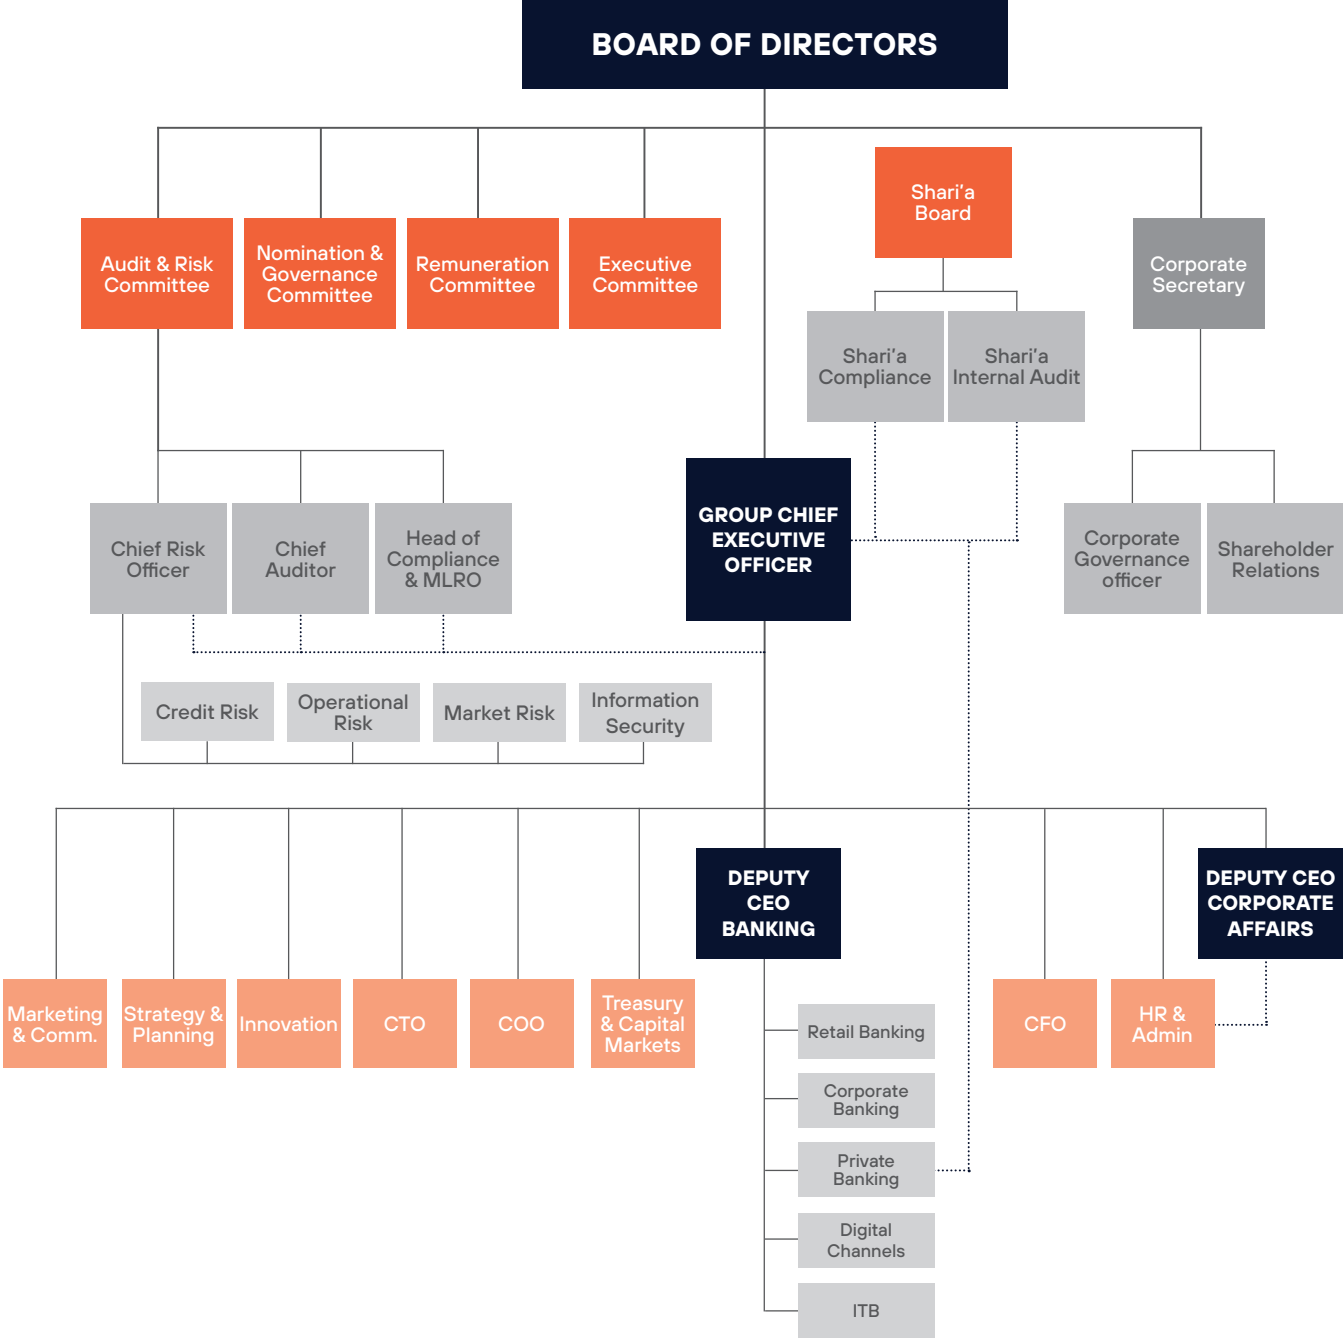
BOARD OF DIRECTORS

Audit & Risk Committee

Nomination & Governance Committee

Remuneration Committee

Executive Committee

Shari'a Board

Corporate Secretary

Shari'a Compliance

Shari'a Internal Audit

Chief Risk Officer

Chief Auditor

Head of Compliance & MLRO

GROUP CHIEF EXECUTIVE OFFICER

Corporate Governance officer

Shareholder Relations

Credit Risk

Operational Risk

Market Risk

Information Security

Marketing & Comm.

Strategy & Planning

Innovation

CTO

COO

Treasury & Capital Markets

DEPUTY CEO BANKING

CFO

HR & Admin

DEPUTY CEO CORPORATE AFFAIRS

Retail Banking

Corporate Banking

Private Banking

Digital Channels

ITB